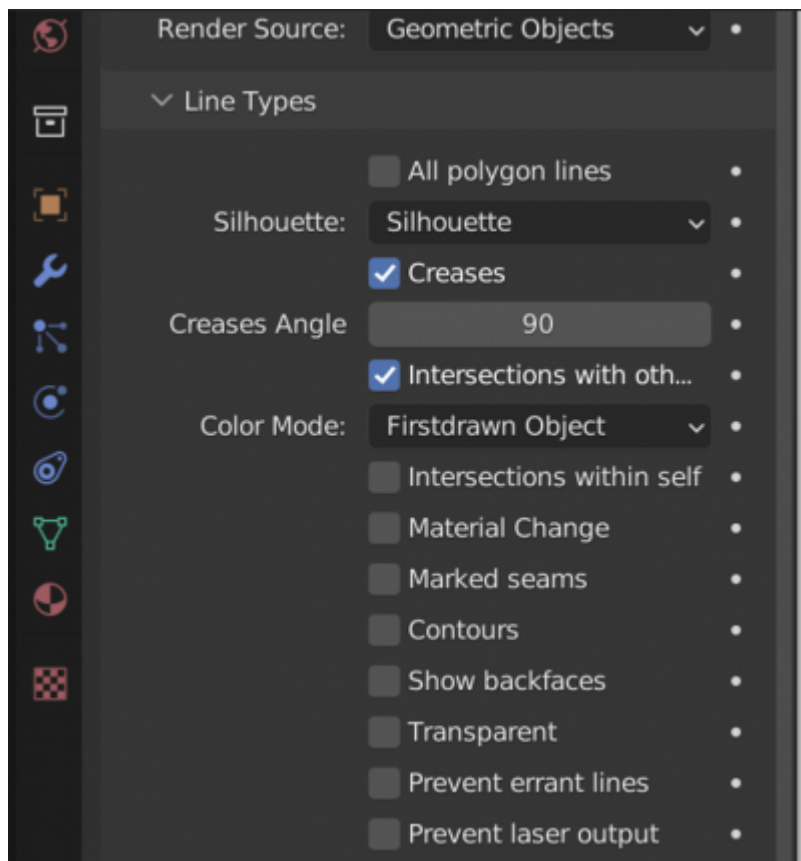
Render Source: Geometric Objects

Line Types

All polygon lines

Silhouette: Silhouette

Creases

Creases Angle 90

Intersections with oth...

Color Mode: Firstdrawn Object

Intersections within self

Material Change

Marked seams

Contours

Show backfaces

Transparent

Prevent errant lines

Prevent laser output